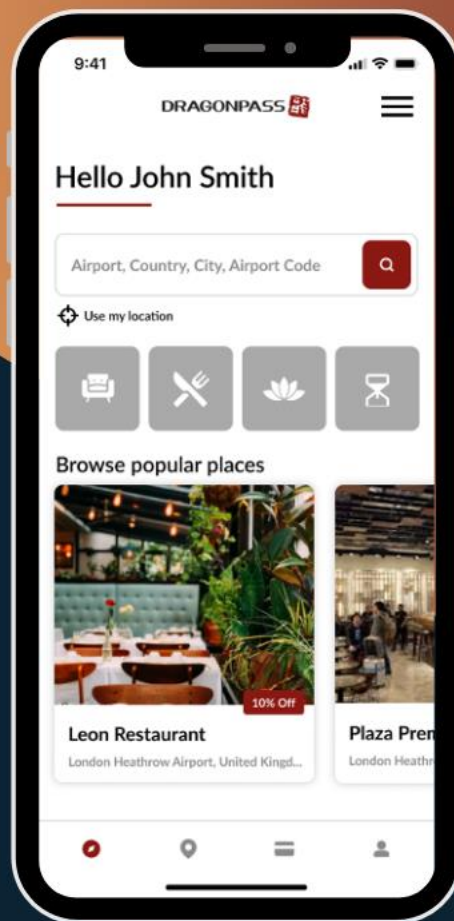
9:41

DRAGONPASS

Hello John Smith

Airport, Country, City, Airport Code

Use my location

Browse popular places

10% Off

Leon Restaurant

London Heathrow Airport, United Kingd...

Plaza Pren

London Heathr